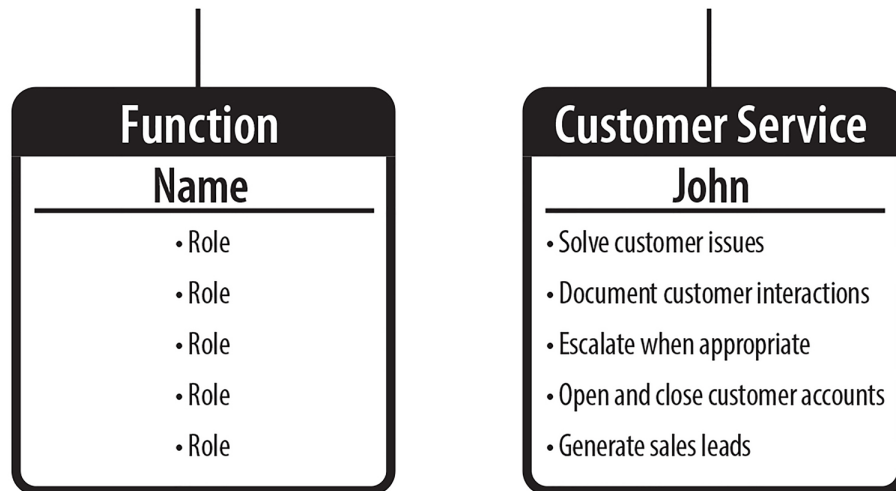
Function

Name

• Role
• Role
• Role
• Role
• Role

Customer Service

John

• Solve customer issues
• Document customer interactions
• Escalate when appropriate
• Open and close customer accounts
• Generate sales leads